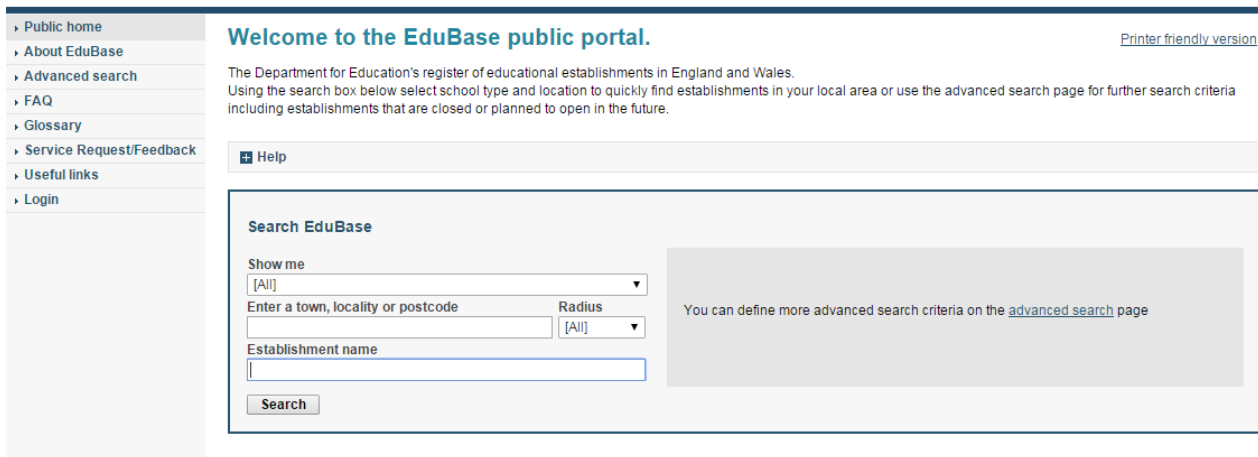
Public home
About EduBase
Advanced search
FAQ
Glossary
Service Request/Feedback
Useful links
Login

Welcome to the EduBase public portal.

Printer friendly version

The Department for Education's register of educational establishments in England and Wales.
Using the search box below select school type and location to quickly find establishments in your local area or use the advanced search page for further search criteria including establishments that are closed or planned to open in the future.

Help

Search EduBase

Show me
[All]
Enter a town, locality or postcode
Radius
[All]
Establishment name
Search

You can define more advanced search criteria on the advanced search page